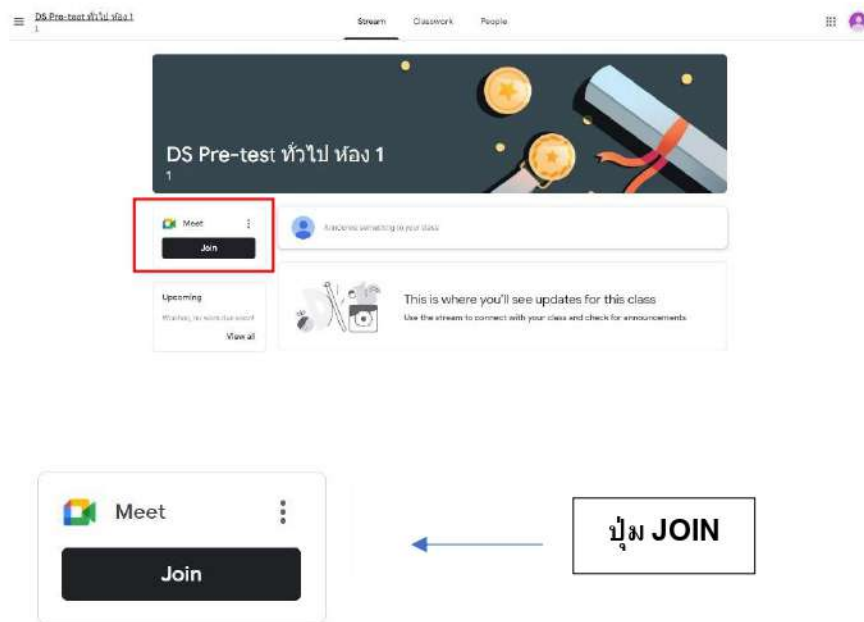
DS Pre-test ทั่วไป ห้อง 1
1

Stream Classwork People

DS Pre-test ทั่วไป ห้อง 1
1

Meet
Join

Announce something to your class

Upcoming
Woohoo, no work due soon!
View all

This is where you'll see updates for this class
Use the stream to connect with your class and check for announcements

Meet
Join

ปุ่ม JOIN